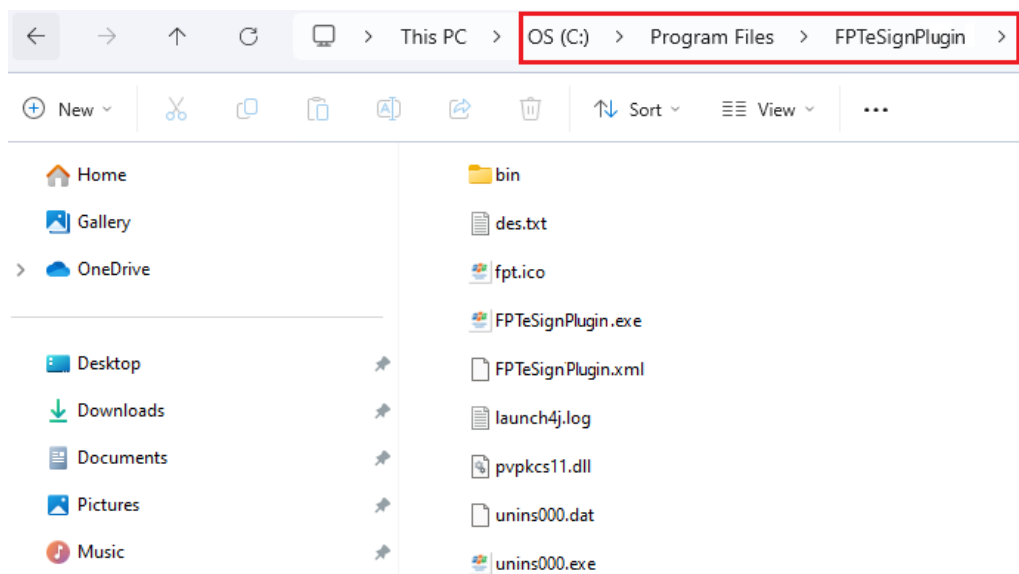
This PC > OS (C:) > Program Files > FPTeSignPlugin >

New Sort View ...

Home
Gallery
OneDrive

Desktop
Downloads
Documents
Pictures
Music

bin
des.txt
fpt.ico
FPTeSignPlugin.exe
FPTeSignPlugin.xml
launch4j.log
pvpkcs11.dll
unins000.dat
unins000.exe